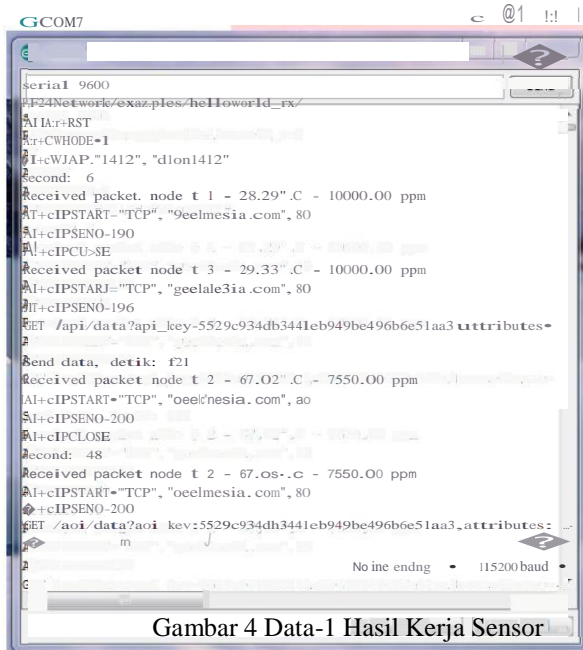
GCOM7

serial 9600
RF24Network/examples/helloworld_rx/
AI IA:r+RST
A:r+CWHODE=1
AI+cWJAP."1412", "dlon1412"
Second: 6
Received packet. node t 1 - 28.29" .C - 10000.00 ppm
AT+cIPSTART-"TCP", "9eelmesia.com", 80
AI+cIPSENO-190
A!+cIPCU>SE
Received packet node t 3 - 29.33" .C - 10000.00 ppm
AI+cIPSTARJ="TCP", "geelale3ia.com", 80
AT+cIPSENO-196
GET /api/data?api_key-5529c934db3441eb949be496b6e51aa3 uttributes=
Send data, detik: f21
Received packet node t 2 - 67.02" .C - 7550.00 ppm
AI+cIPSTART="TCP", "oeelmesia.com", ao
AI+cIPSENO-200
AI+cIPCLOSE
Second: 48
Received packet node t 2 - 67.os-.c - 7550.00 ppm
AI+cIPSTART="TCP", "oeelmesia.com", 80
+cIPSENO-200
GET /aoi/data?aoi kev:5529c934db3441eb949be496b6e51aa3,attributes:
No ine endng 115200 baud
Gambar 4 Data-1 Hasil Kerja Sensor